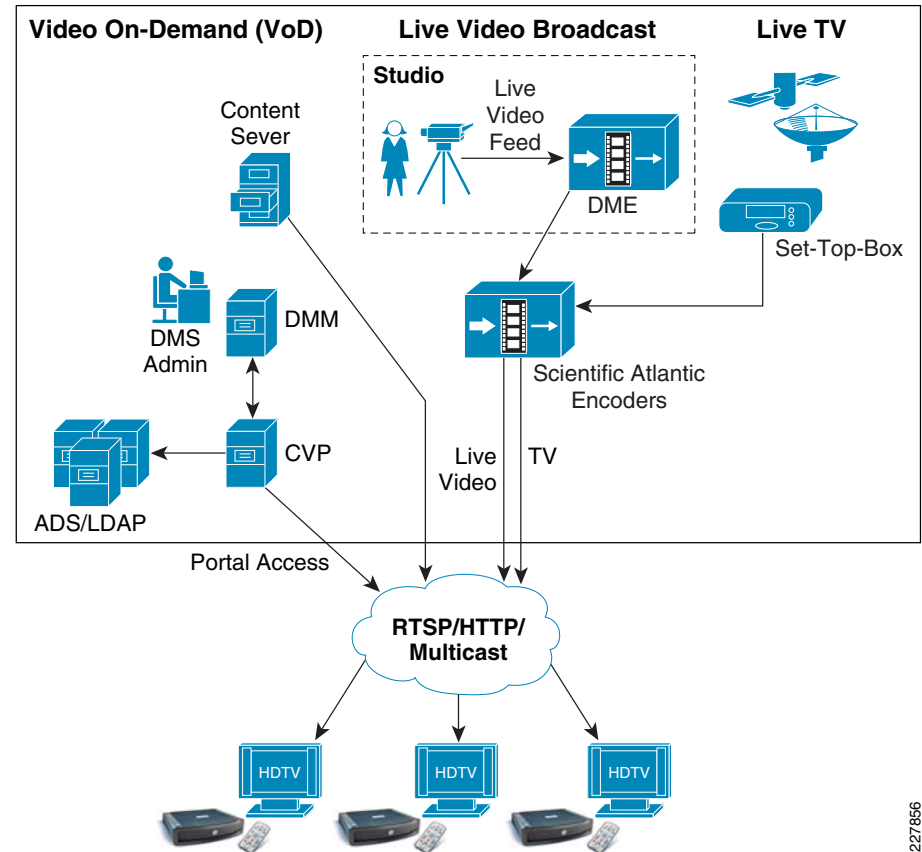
Video On-Demand (VoD)

Live Video Broadcast

Live TV

Studio

Live Video Feed

Content Sever

DME

Set-Top-Box

DMS Admin

DMM

Scientific Atlantic Encoders

CVP

Live Video

TV

ADS/LDAP

Portal Access

RTSP/HTTP/ Multicast

HDTV

HDTV

HDTV

227856